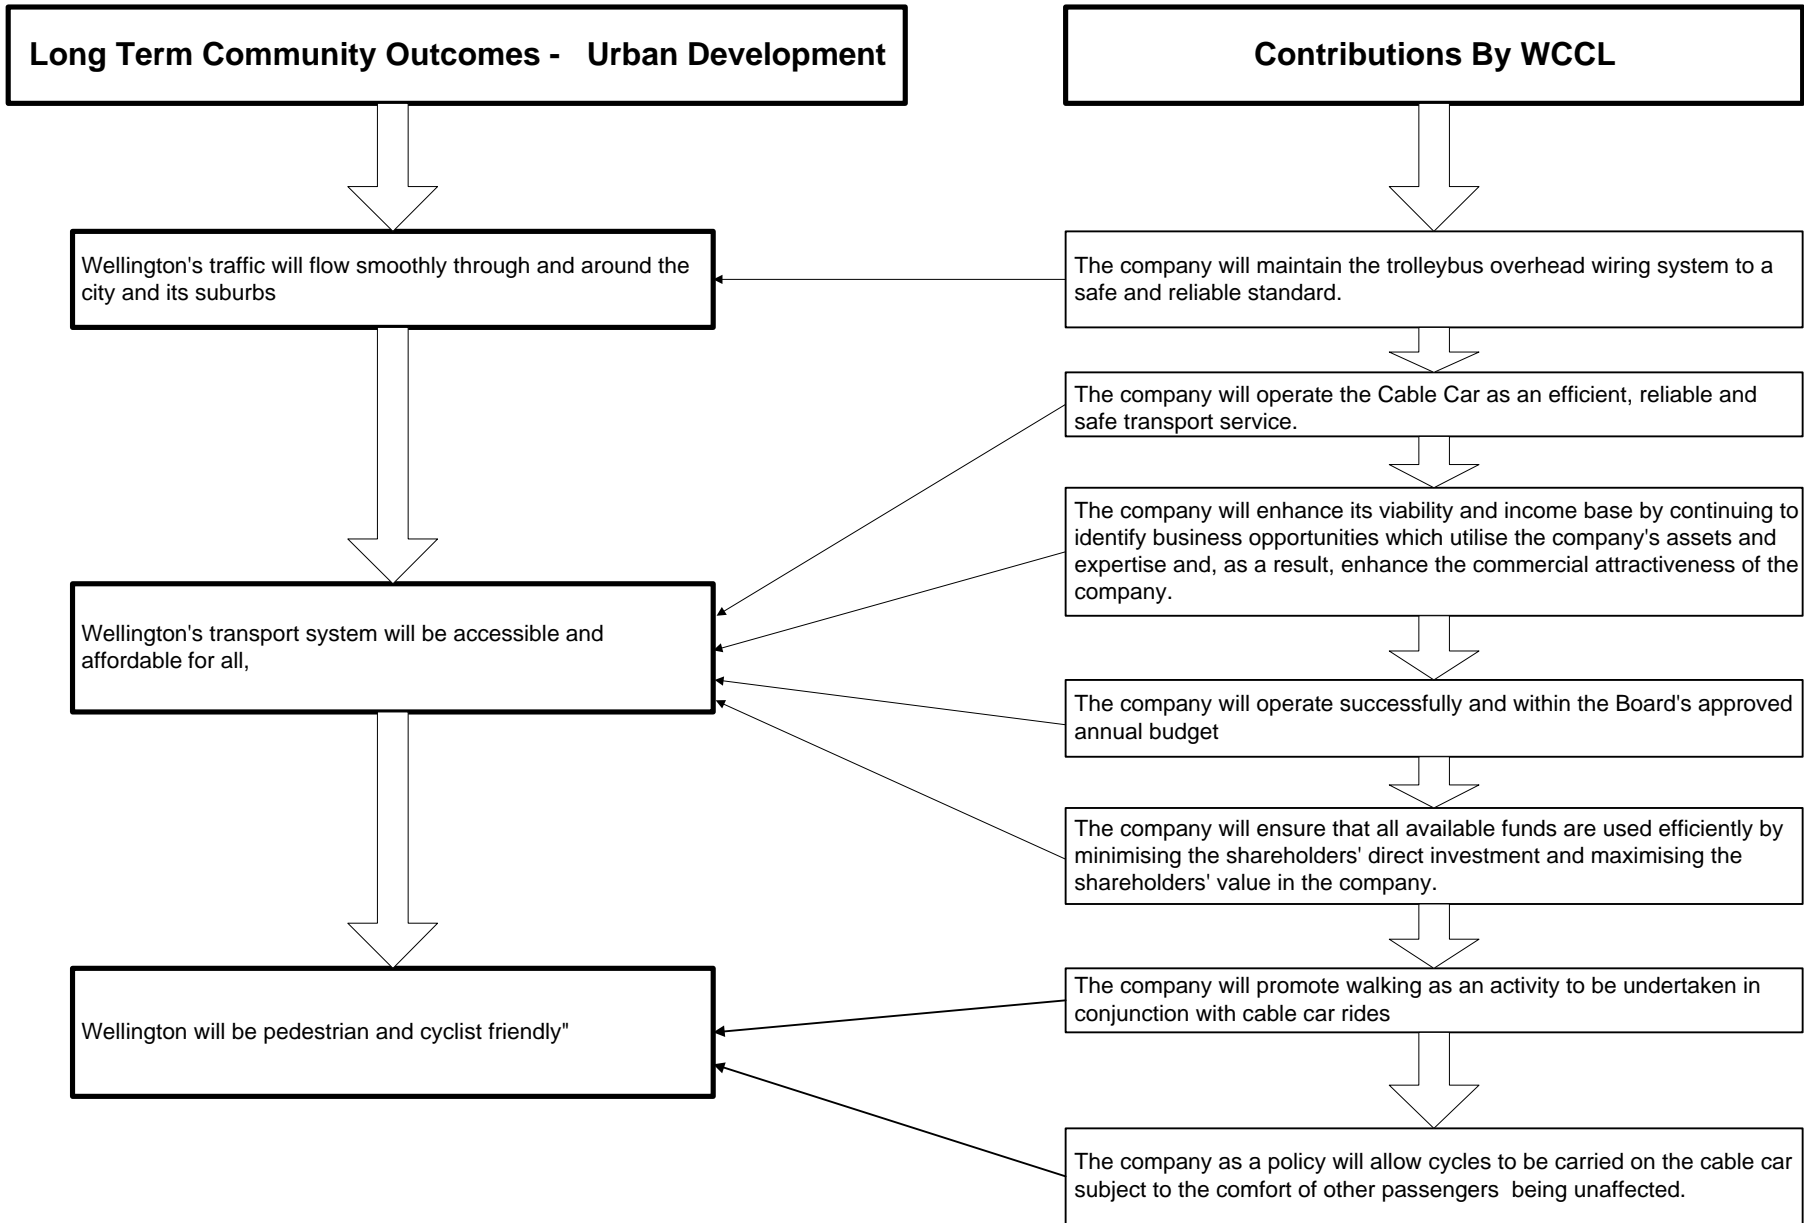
Long Term Community Outcomes - Urban Development

Contributions By WCCL

Wellington's traffic will flow smoothly through and around the city and its suburbs

The company will maintain the trolleybus overhead wiring system to a safe and reliable standard.

The company will operate the Cable Car as an efficient, reliable and safe transport service.

The company will enhance its viability and income base by continuing to identify business opportunities which utilise the company's assets and expertise and, as a result, enhance the commercial attractiveness of the company.

Wellington's transport system will be accessible and affordable for all,

The company will operate successfully and within the Board's approved annual budget

The company will ensure that all available funds are used efficiently by minimising the shareholders' direct investment and maximising the shareholders' value in the company.

The company will promote walking as an activity to be undertaken in conjunction with cable car rides

Wellington will be pedestrian and cyclist friendly"

The company as a policy will allow cycles to be carried on the cable car subject to the comfort of other passengers being unaffected.